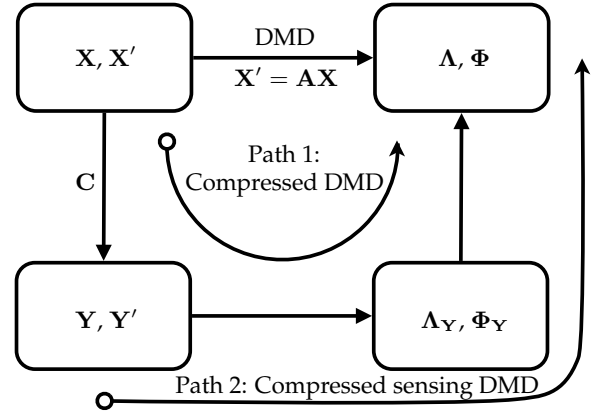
$\mathbf{X}, \mathbf{X}'$

DMD

$\mathbf{X}' = \mathbf{A}\mathbf{X}$

$\mathbf{\Lambda}, \mathbf{\Phi}$

$\mathbf{C}$

Path 1:
Compressed DMD

$\mathbf{Y}, \mathbf{Y}'$

$\mathbf{\Lambda_Y}, \mathbf{\Phi_Y}$

Path 2: Compressed sensing DMD